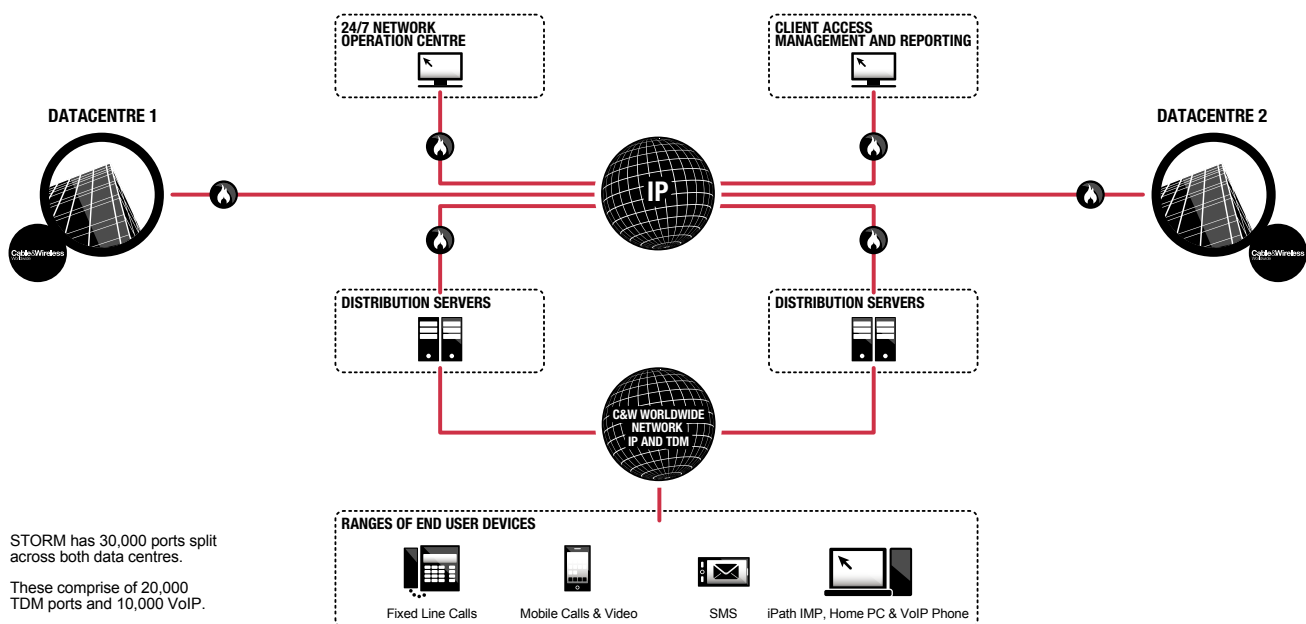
24/7 NETWORK OPERATION CENTRE

CLIENT ACCESS MANAGEMENT AND REPORTING

DATACENTRE 1

DATACENTRE 2

Cable&Wireless Worldwide

Cable&Wireless Worldwide

IP

DISTRIBUTION SERVERS

DISTRIBUTION SERVERS

C&W WORLDWIDE NETWORK IP AND TDM

RANGES OF END USER DEVICES

Fixed Line Calls

Mobile Calls & Video

SMS

iPath IMP, Home PC & VoIP Phone

STORM has 30,000 ports split across both data centres.

These comprise of 20,000 TDM ports and 10,000 VoIP.